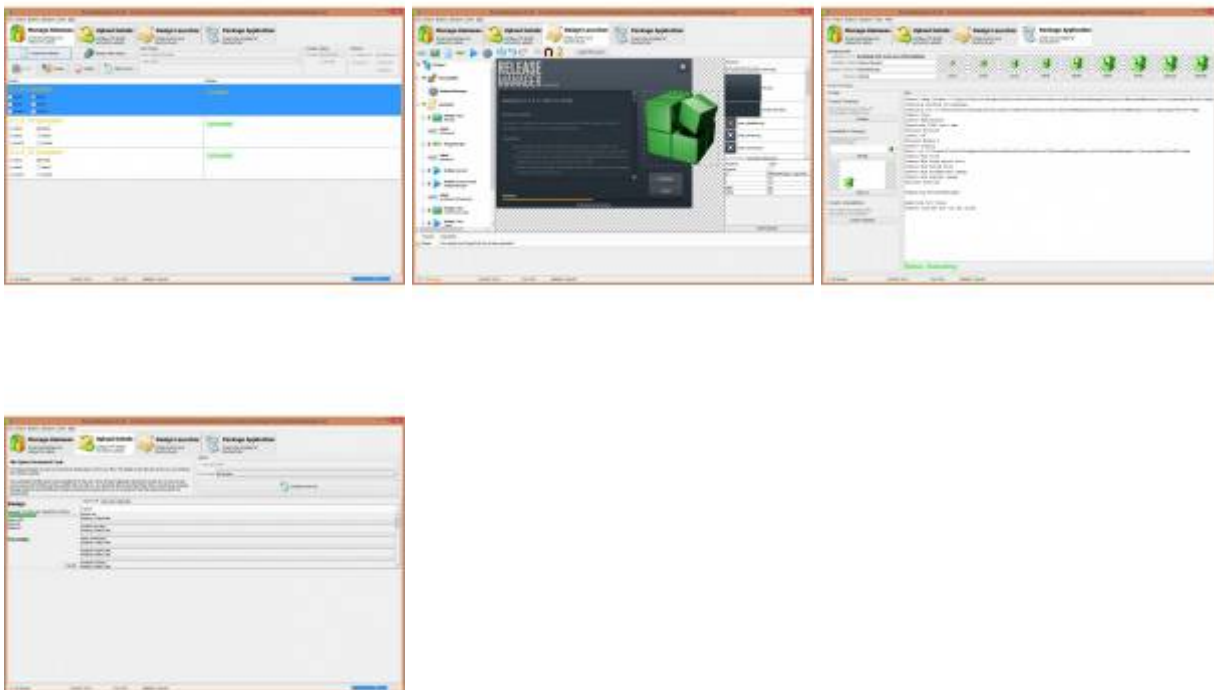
Manage Instances | Upload Installs | Design Launcher | Package Application

Manage Instances | Upload Installs | Design Launcher | Package Application

RELEASE MANAGER

Manage Instances | Upload Installs | Design Launcher | Package Application

Manage Instances | Upload Installs | Design Launcher | Package Application